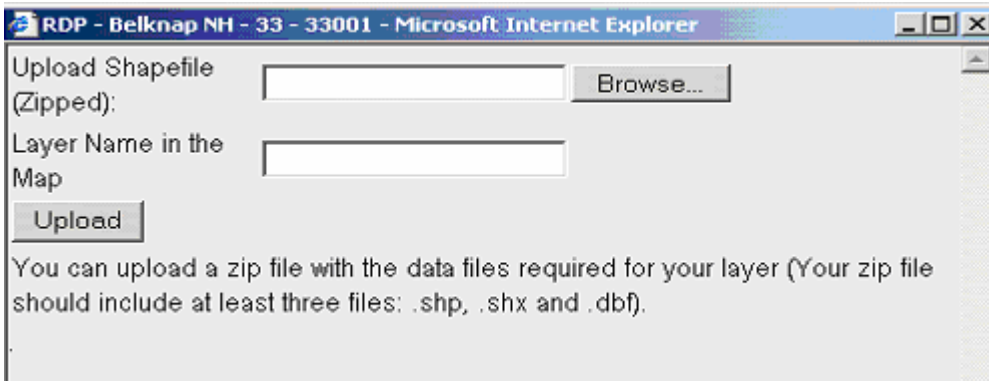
RDP - Belknap NH - 33 - 33001 - Microsoft Internet Explorer

Upload Shapefile (Zipped): Browse...

Layer Name in the Map

Upload

You can upload a zip file with the data files required for your layer (Your zip file should include at least three files: .shp, .shx and .dbf).